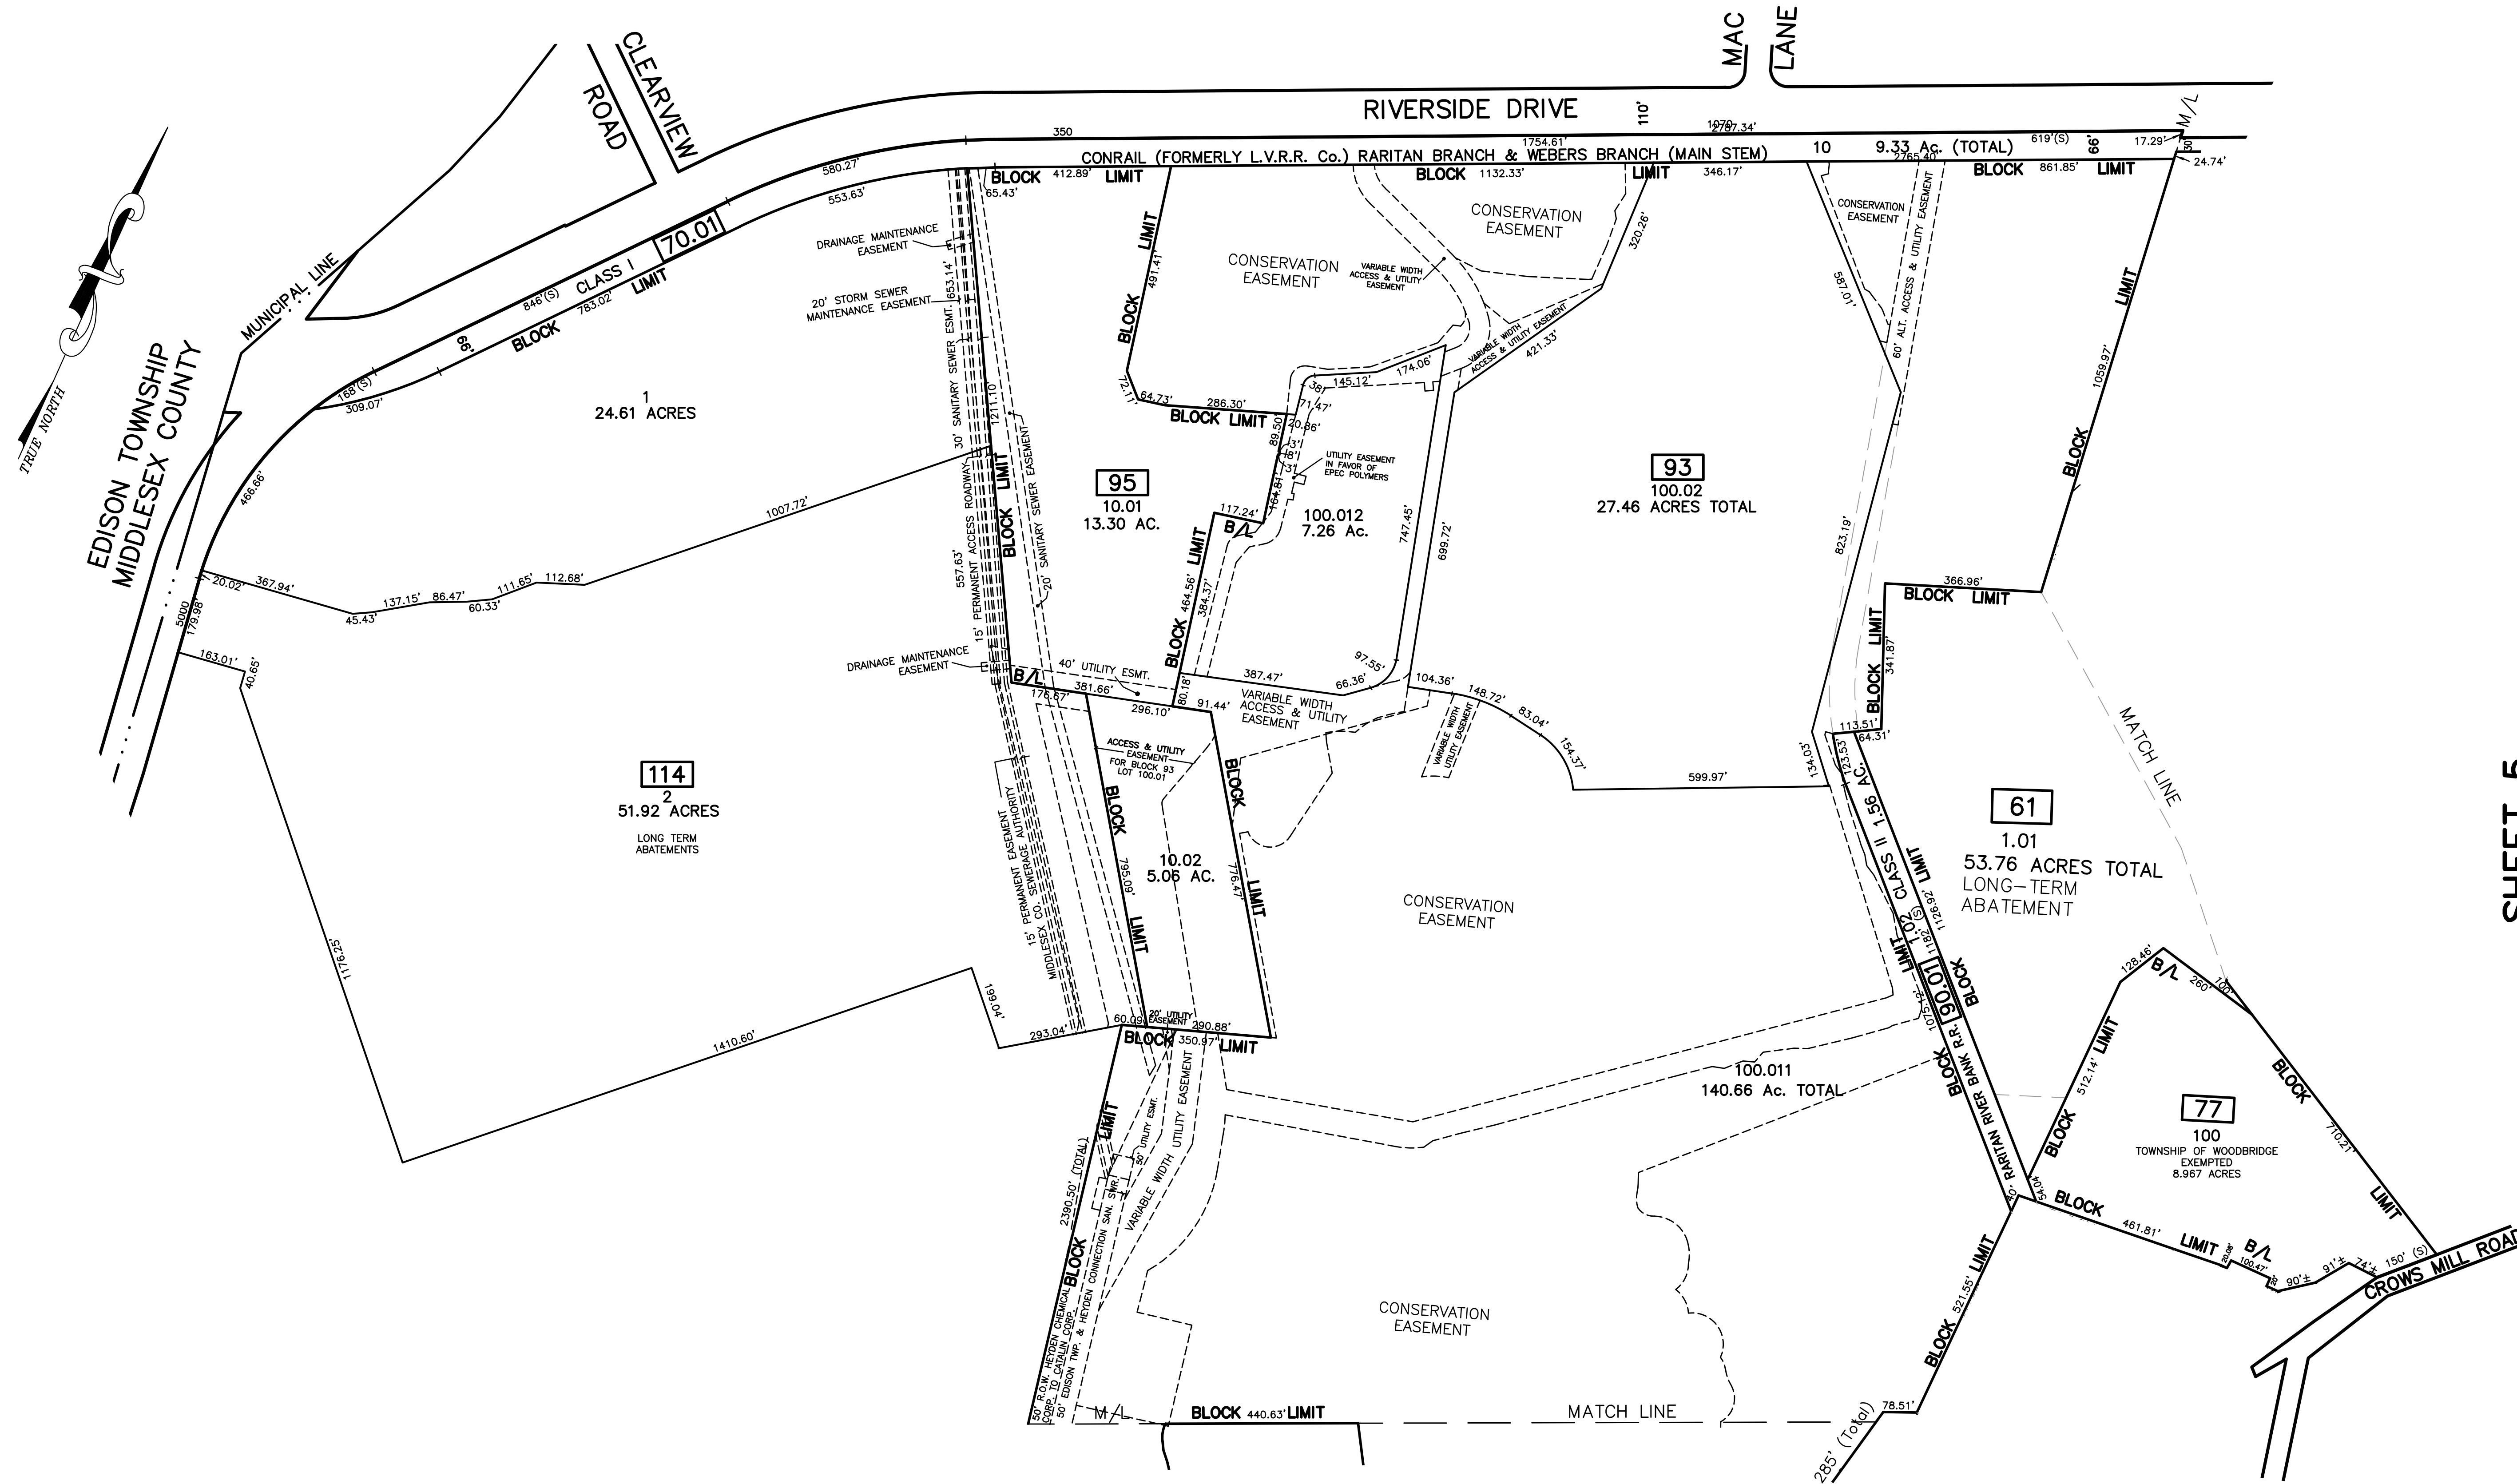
CLEARVIEW ROAD

MAC LANE

RIVERSIDE DRIVE

110'

350

1754.61'

1070 2787.34'

619'(S)

17.29'

30'

M/L

CONRAIL (FORMERLY L.V.R.R. Co.) RARITAN BRANCH & WEBERS BRANCH (MAIN STEM)

10

9.33 Ac. (TOTAL)

66'

2765.40'

24.74'

580.27'

553.63'

65.43'

BLOCK 412.89' LIMIT

BLOCK 1132.33'

LIMIT 346.17'

BLOCK 861.85' LIMIT

70.01

846'(S) CLASS I

783.02' LIMIT

66'

BLOCK

MUNICIPAL LINE

TRUE NORTH

EDISON TOWNSHIP
MIDDLESEX COUNTY

168'(S)

309.07'

466.66'

1
24.61 ACRES

DRAINAGE MAINTENANCE EASEMENT

20' STORM SEWER MAINTENANCE EASEMENT

653.14'

30' SANITARY SEWER ESMT.

1211.10'

15' PERMANENT ACCESS ROADWAY

20' SANITARY SEWER EASEMENT

557.63'

BLOCK LIMIT

1007.72'

CONSERVATION EASEMENT

VARIABLE WIDTH ACCESS & UTILITY EASEMENT

CONSERVATION EASEMENT

320.26'

BLOCK 491.41' LIMIT

72.11'

64.73'

286.30'

BLOCK LIMIT

145.12'

174.06'

38'

71.47'

20.86'

89.50'

13'

18'

13'

UTILITY EASEMENT IN FAVOR OF EPEC POLYMERS

VARIABLE WIDTH ACCESS & UTILITY EASEMENT

421.33'

95
10.01
13.30 AC.

117.24'

B/L

164.81'

100.012
7.26 Ac.

747.45'

699.72'

93
100.02
27.46 ACRES TOTAL

CONSERVATION EASEMENT

587.01'

60' ALT. ACCESS & UTILITY EASEMENT

823.19'

1059.97'

BLOCK

LIMIT

366.96'

BLOCK LIMIT

BLOCK 464.56' LIMIT

384.37'

97.55'

66.36'

387.47'

20.02'

367.94'

45.43'

137.15'

86.47'

60.33'

111.65'

112.68'

5000'

179.98'

163.01'

40.65'

DRAINAGE MAINTENANCE EASEMENT

B/L

40' UTILITY ESMT.

176.67'

381.66'

80.18'

296.10'

91.44'

VARIABLE WIDTH ACCESS & UTILITY EASEMENT

104.36'

148.72'

83.04'

154.37'

VARIABLE WIDTH UTILITY EASEMENT

BLOCK 341.87' LIMIT

113.51'

64.31'

123.53'

134.03'

599.97'

MATCH LINE

114
2
51.92 ACRES
LONG TERM ABATEMENTS

ACCESS & UTILITY EASEMENT FOR BLOCK 93 LOT 100.01

BLOCK 795.09' LIMIT

10.02
5.06 AC.

BLOCK 776.47' LIMIT

CONSERVATION EASEMENT

61
1.01
53.76 ACRES TOTAL
LONG-TERM ABATEMENT

CLASS II 1.56 AC.

LIMIT

1.02

1182'(S)

1126.92'

15' PERMANENT EASEMENT MIDDLESEX CO. SEWERAGE AUTHORITY

1176.25'

199.04'

293.04'

1410.60'

60.09'

20' UTILITY EASEMENT

290.88'

BLOCK 350.97' LIMIT

LIMIT 1075.12'

90.01

BLOCK

128.46'

B/L

260'

100'

100.011
140.66 Ac. TOTAL

BLOCK

40' RARITAN RIVER BANK R.R.

BLOCK 512.14' LIMIT

77
100
TOWNSHIP OF WOODBRIDGE EXEMPTED
8.967 ACRES

BLOCK

710.21'

LIMIT

2390.50' (TOTAL)

LIMIT

50' UTILITY ESMT.

VARIABLE WIDTH UTILITY EASEMENT

50' R.O.W. HEYDEN CHEMICAL CORP. TO CATALIN CORP.

50' EDISON TWP. & HEYDEN CONNECTION SAN. SWR.

BLOCK

CONSERVATION EASEMENT

BLOCK 521.55' LIMIT

54.04'

BLOCK 461.81' LIMIT

20.08'

100.47'

B/L

90'±

91'±

74'±

150'(S)

CROWS MILL ROAD

M/L

BLOCK 440.63' LIMIT

MATCH LINE

285' (Total)

78.51'

SHEET 5